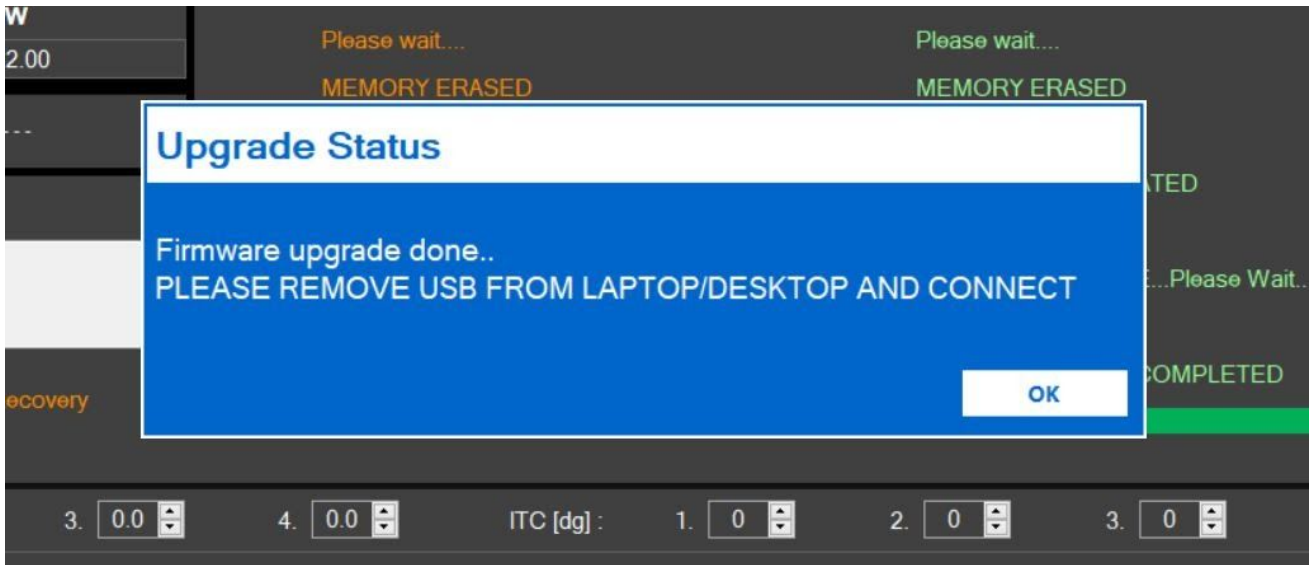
W
2.00

---

Please wait....

MEMORY ERASED

Please wait....

MEMORY ERASED

Upgrade Status

Firmware upgrade done..
PLEASE REMOVE USB FROM LAPTOP/DESKTOP AND CONNECT

OK

ATED

E...Please Wait..

COMPLETED

ecovery

3. 0.0

4. 0.0

ITC [dg] :

1. 0

2. 0

3. 0